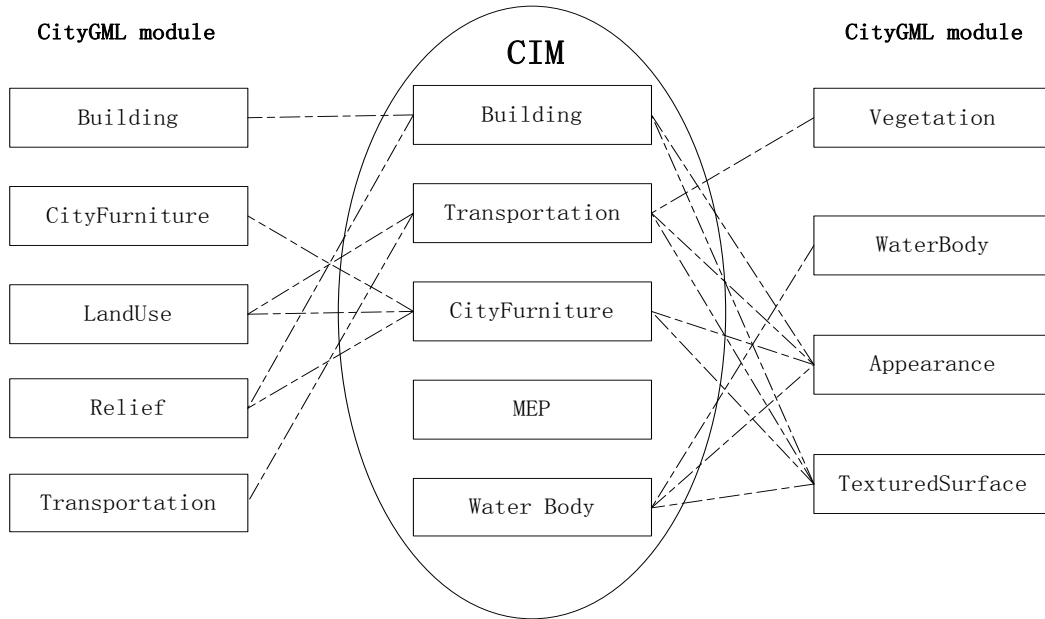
CityGML module

Building

CityFurniture

LandUse

Relief

Transportation

CIM

Building

Transportation

CityFurniture

MEP

Water Body

CityGML module

Vegetation

WaterBody

Appearance

TexturedSurface